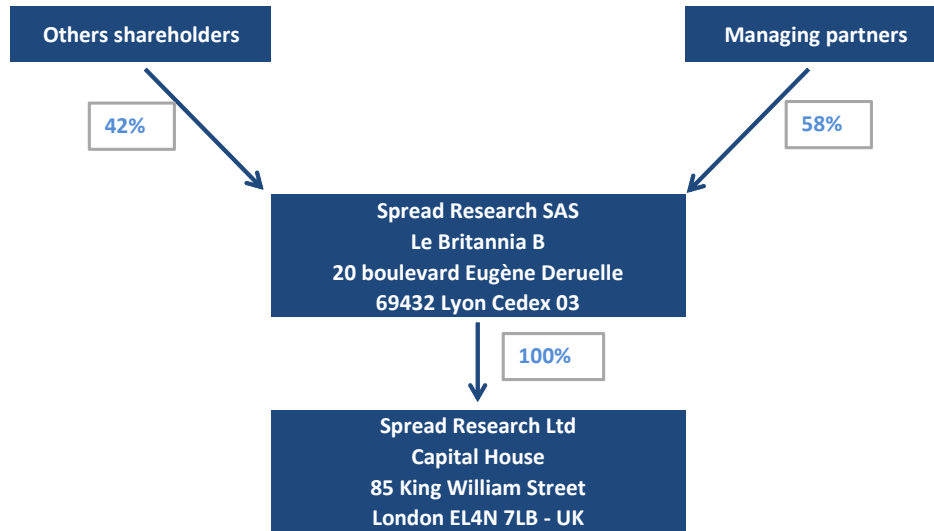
Others shareholders

Managing partners

42%

58%

Spread Research SAS
Le Britannia B
20 boulevard Eugène Deruelle
69432 Lyon Cedex 03

100%

Spread Research Ltd
Capital House
85 King William Street
London EL4N 7LB - UK